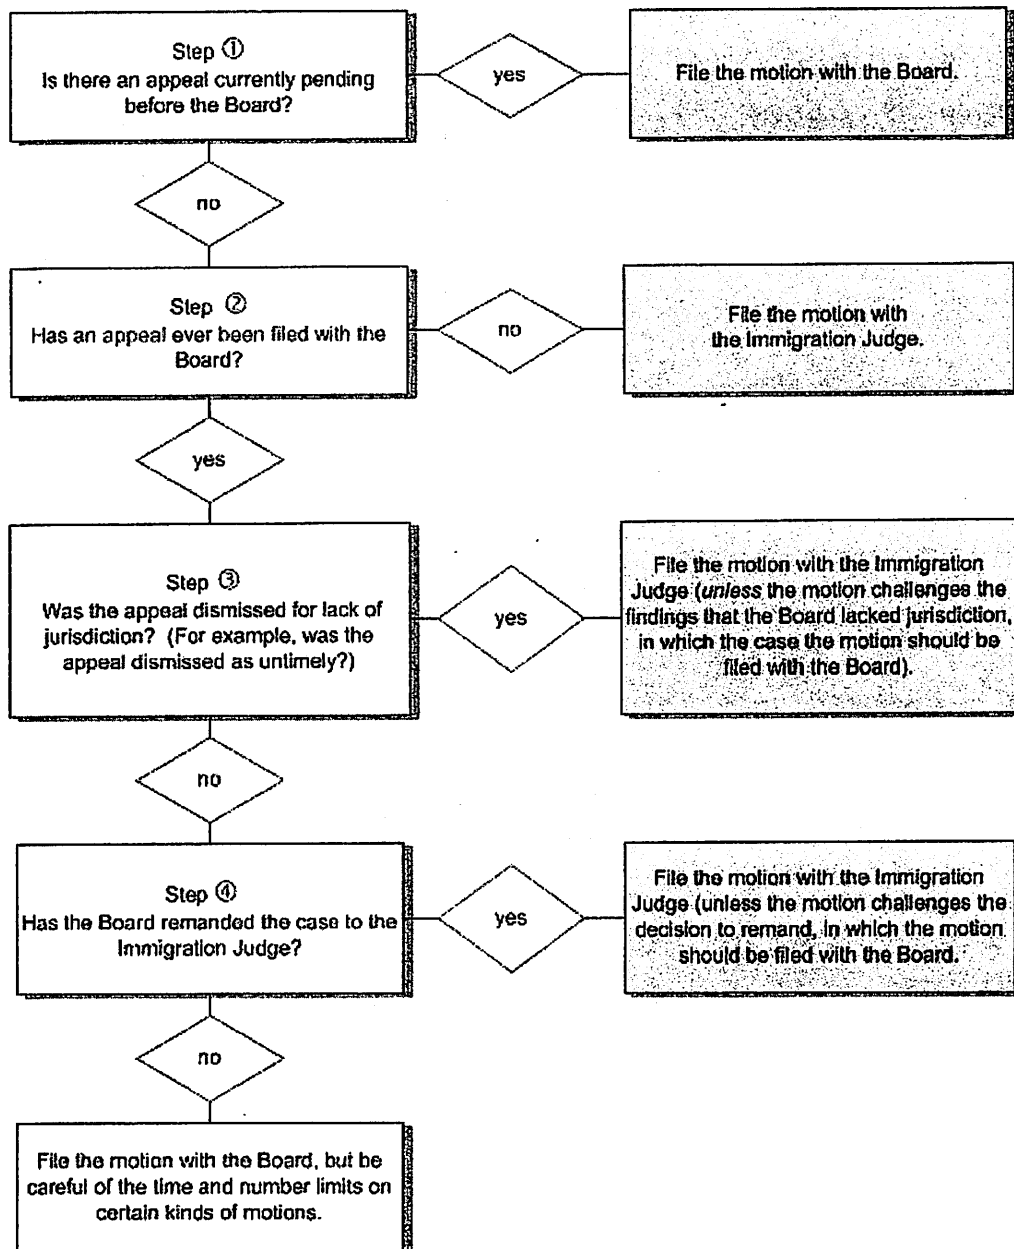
Step ①
Is there an appeal currently pending before the Board?

yes

File the motion with the Board.

no

Step ②
Has an appeal ever been filed with the Board?

no

File the motion with the Immigration Judge.

yes

Step ③
Was the appeal dismissed for lack of jurisdiction? (For example, was the appeal dismissed as untimely?)

yes

File the motion with the Immigration Judge (*unless* the motion challenges the findings that the Board lacked jurisdiction, in which the case the motion should be filed with the Board).

no

Step ④
Has the Board remanded the case to the Immigration Judge?

yes

File the motion with the Immigration Judge (unless the motion challenges the decision to remand, in which the motion should be filed with the Board.

no

File the motion with the Board, but be careful of the time and number limits on certain kinds of motions.